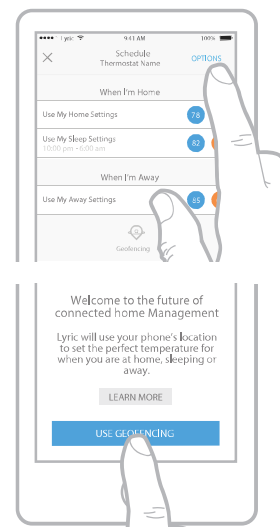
Lyric 9:41 AM 100%

Schedule
Thermostat Name

OPTIONS

When I'm Home

Use My Home Settings 78

Use My Sleep Settings 82
10:00 pm - 6:00 am

When I'm Away

Use My Away Settings 85

Geofencing

Welcome to the future of connected home Management

Lyric will use your phone's location to set the perfect temperature for when you are at home, sleeping or away.

LEARN MORE

USE GEOFENCING